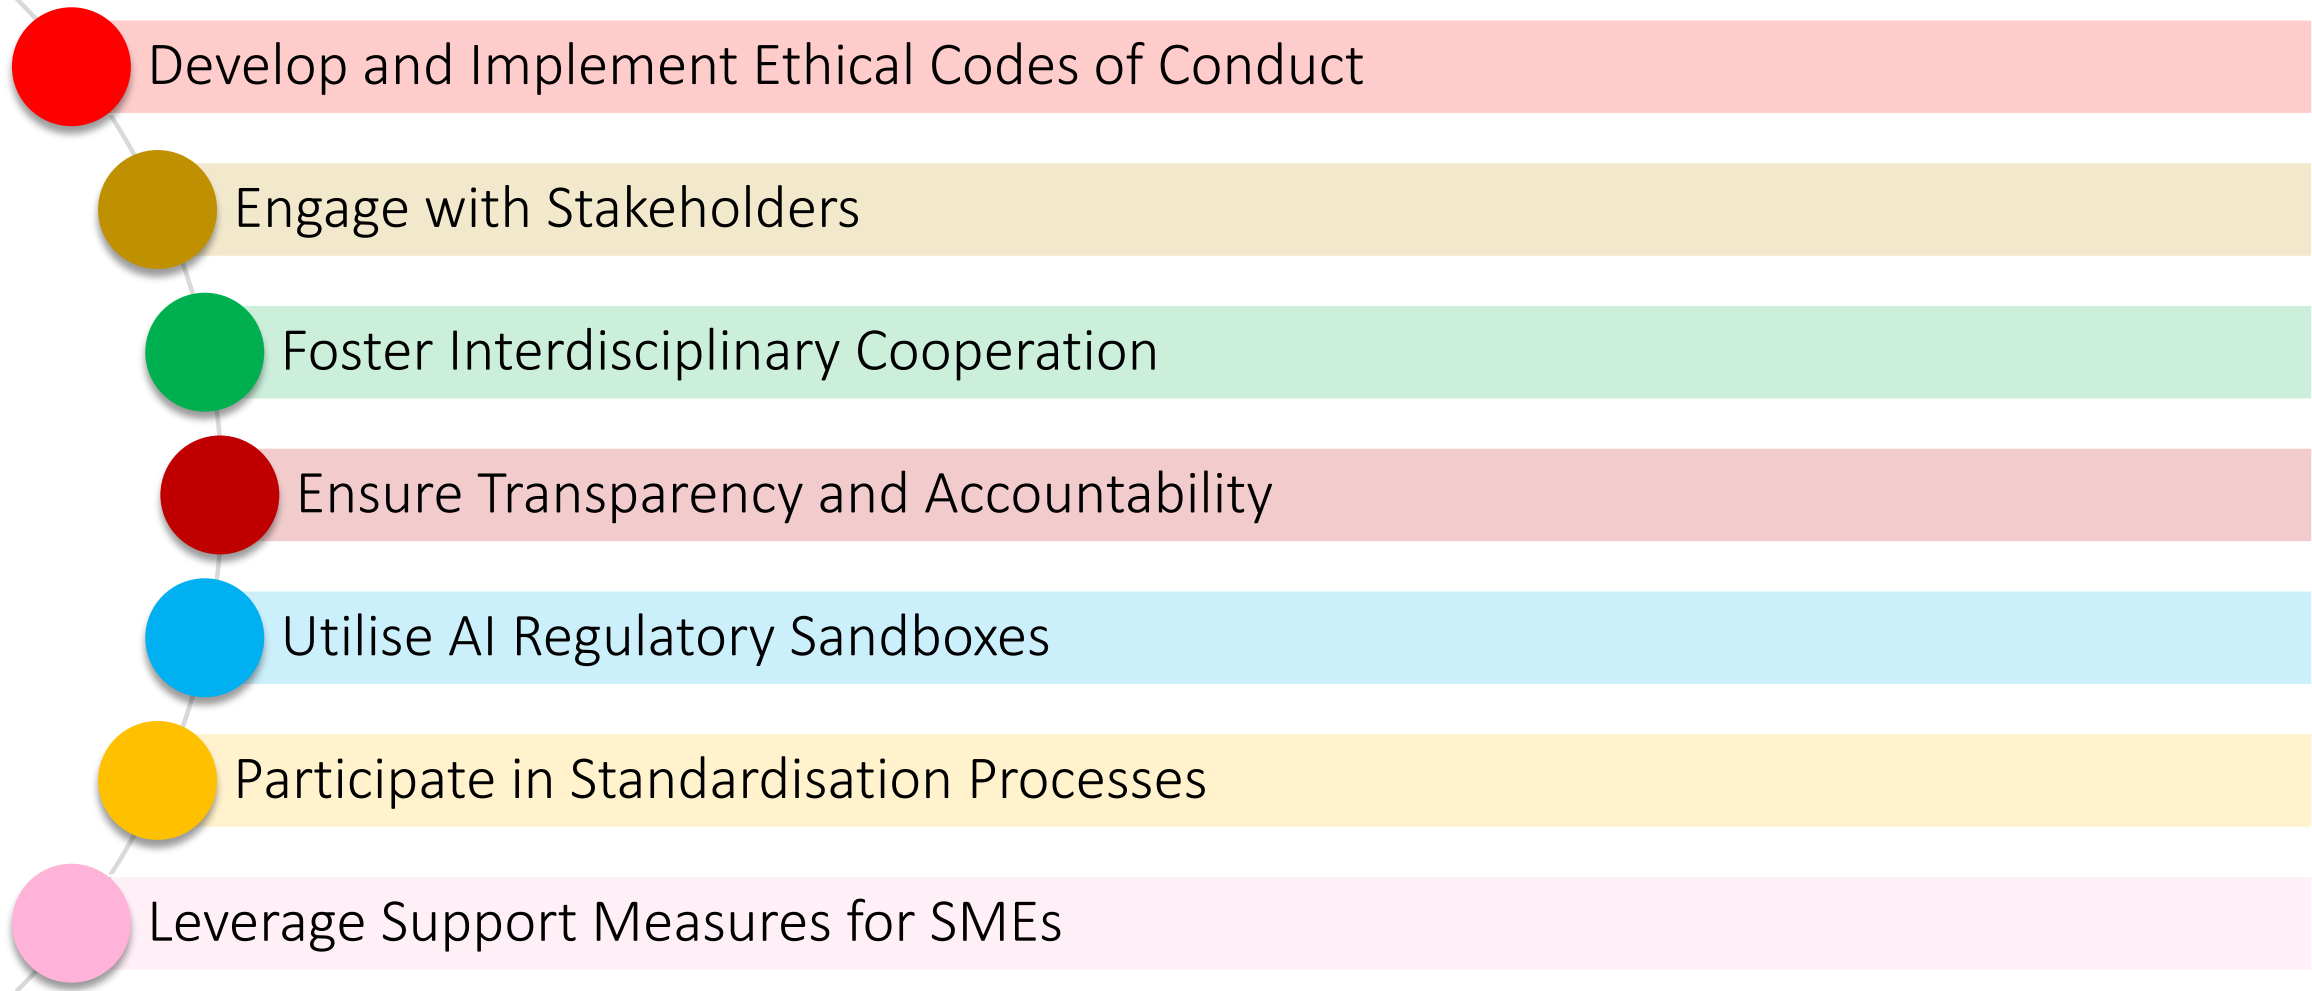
Develop and Implement Ethical Codes of Conduct

Engage with Stakeholders

Foster Interdisciplinary Cooperation

Ensure Transparency and Accountability

Utilise AI Regulatory Sandboxes

Participate in Standardisation Processes

Leverage Support Measures for SMEs